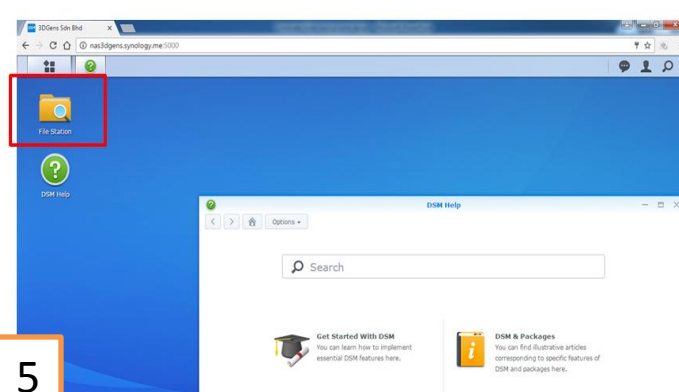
3DGens Sdn Bhd

nas3dgens.synology.me:5000

File Station

DSM Help

DSM Help

Options

Search

Get Started With DSM
You can learn how to implement essential DSM features here.

DSM & Packages
You can find illustrative articles corresponding to specific features of DSM and packages here.

5